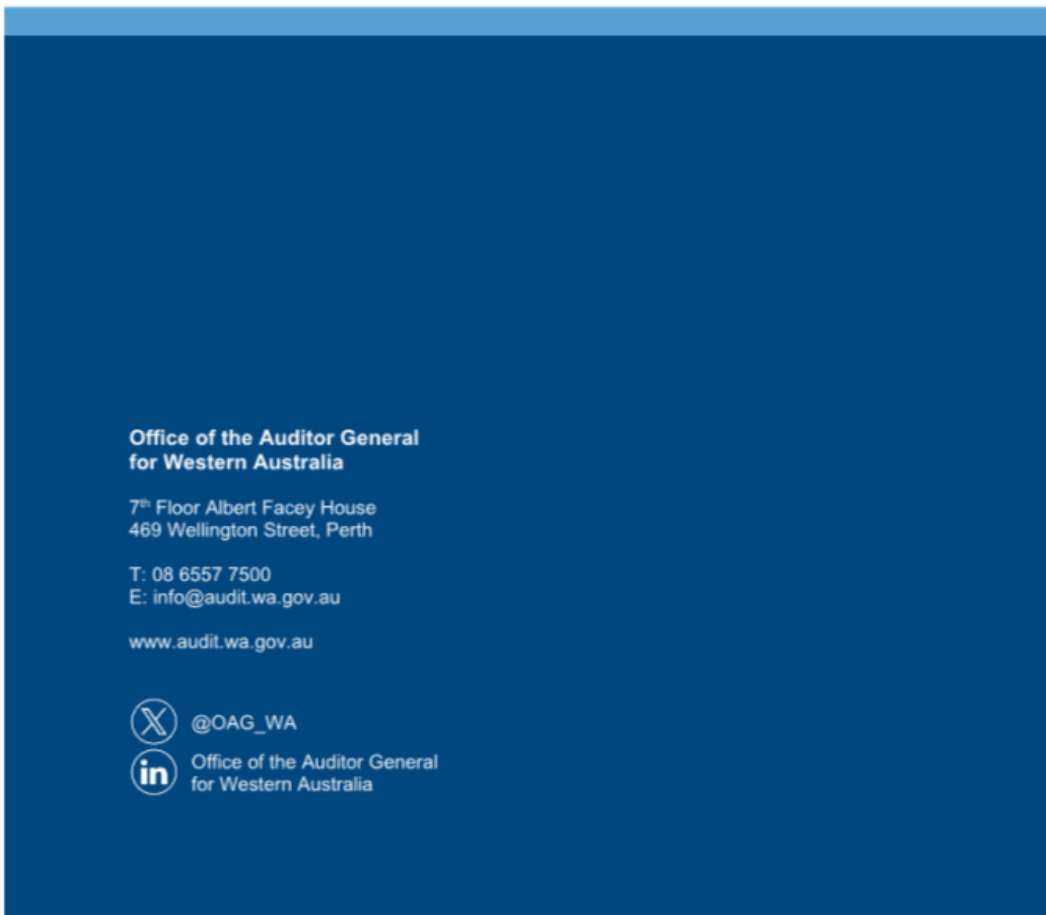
**Office of the Auditor General for Western Australia**

7$^{th}$ Floor Albert Facey House
469 Wellington Street, Perth

T: 08 6557 7500
E: info@audit.wa.gov.au

www.audit.wa.gov.au

@OAG_WA

Office of the Auditor General for Western Australia